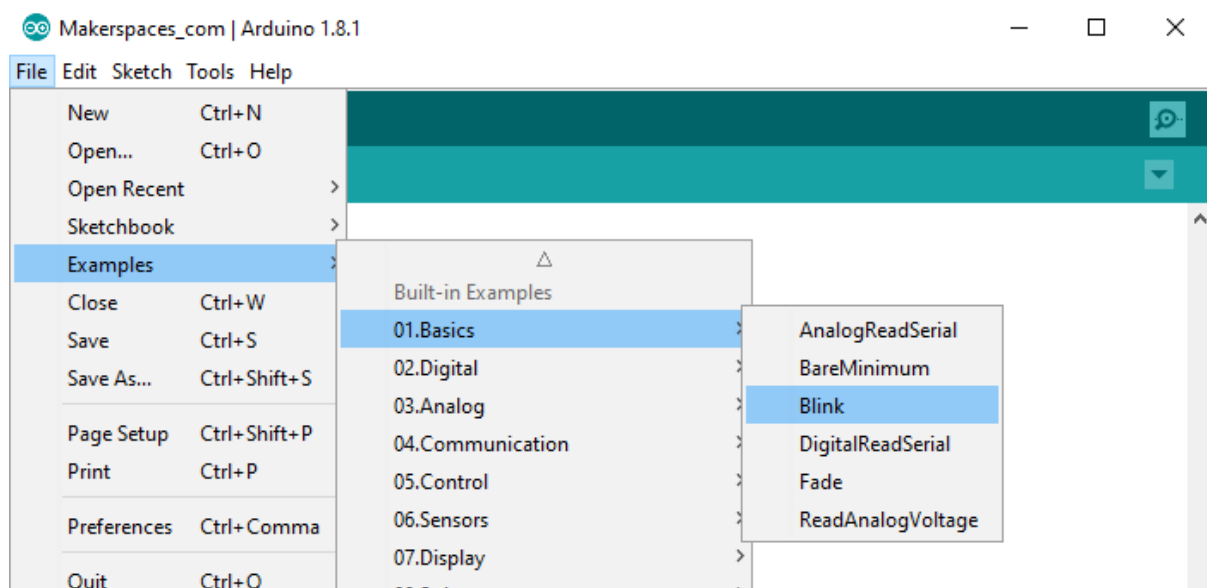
Makerspaces_com | Arduino 1.8.1

File Edit Sketch Tools Help

New Ctrl+N
Open... Ctrl+O
Open Recent
Sketchbook
Examples
Close Ctrl+W
Save Ctrl+S
Save As... Ctrl+Shift+S
Page Setup Ctrl+Shift+P
Print Ctrl+P
Preferences Ctrl+Comma
Quit Ctrl+Q

△
Built-in Examples
01.Basics
02.Digital
03.Analog
04.Communication
05.Control
06.Sensors
07.Display
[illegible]

AnalogReadSerial
BareMinimum
Blink
DigitalReadSerial
Fade
ReadAnalogVoltage